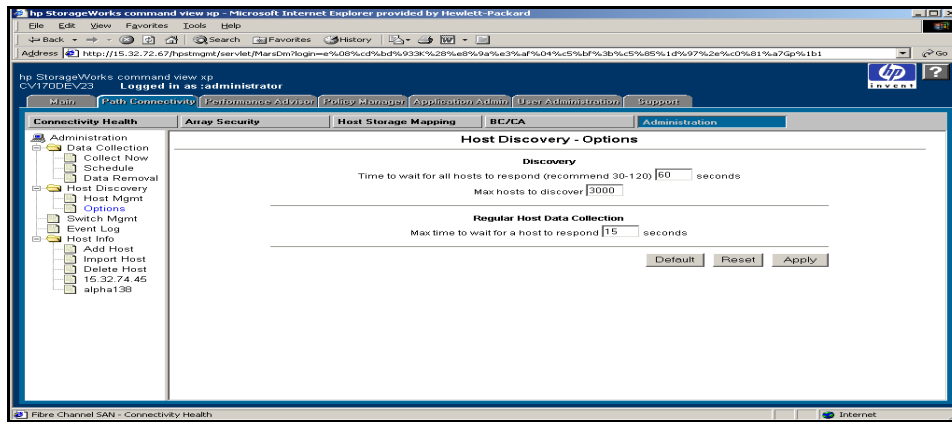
hp StorageWorks command view xp - Microsoft Internet Explorer provided by Hewlett-Packard

File Edit View Favorites Tools Help

Back Search Favorites History

Address http://15.32.72.67/hpstmgmt/servlet/MarsDm?login=e%08%cd%bd%933K%28%e8%9a%e3%af%04%c5%bf%3b%c5%85%1d%97%2e%c0%81%a7Gp%1b1

Go

hp StorageWorks command view xp
CV170DEV23 Logged in as :administrator

invent

Main | Path Connectivity | Performance Advisor | Policy Manager | Application Admin | User Administration | Support

Connectivity Health | Array Security | Host Storage Mapping | BC/CA | Administration

Administration
Data Collection
Collect Now
Schedule
Data Removal
Host Discovery
Host Mgmt
Options
Switch Mgmt
Event Log
Host Info
Add Host
Import Host
Delete Host
15.32.74.45
alpha138

Host Discovery - Options

Discovery

Time to wait for all hosts to respond (recommend 30-120) 60 seconds

Max hosts to discover 3000

Regular Host Data Collection

Max time to wait for a host to respond 15 seconds

Default Reset Apply

Fibre Channel SAN - Connectivity Health

Internet